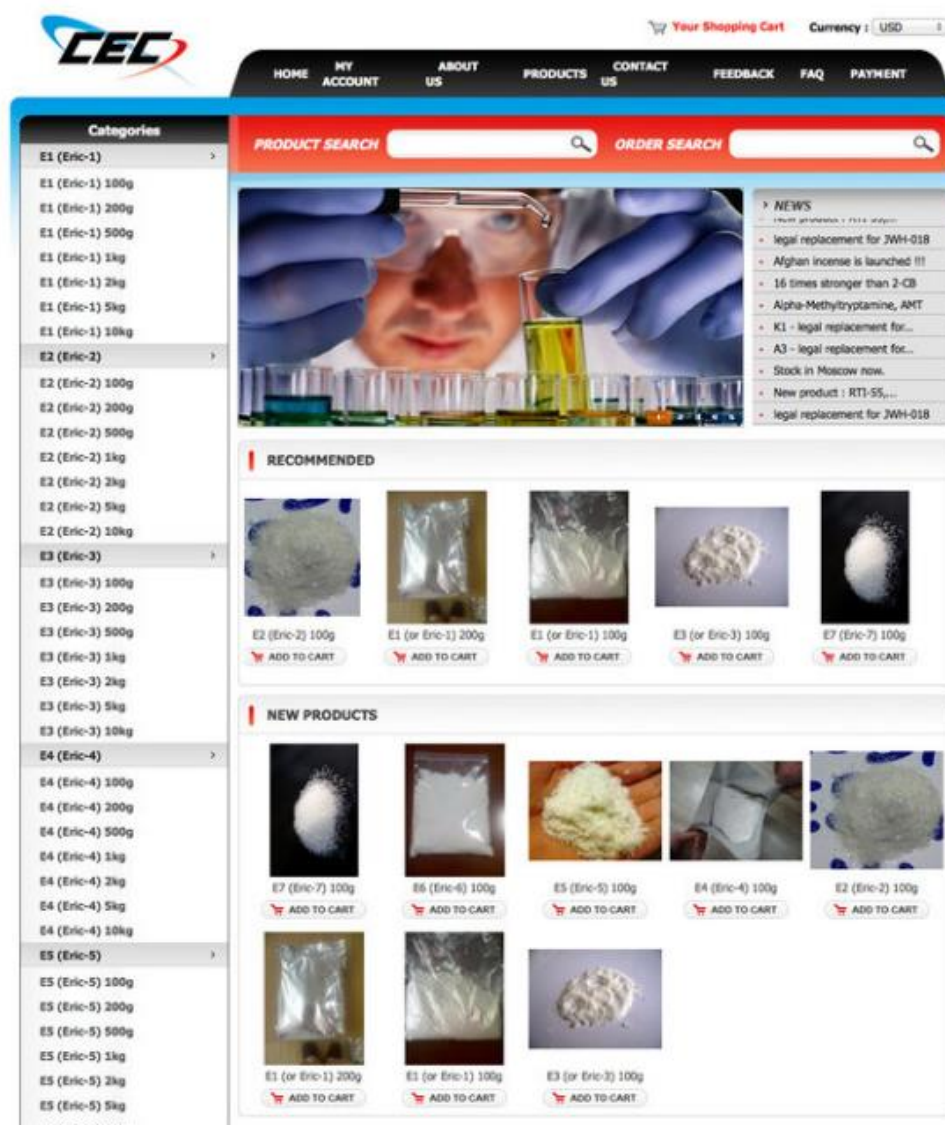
CEC

Your Shopping Cart Currency : USD

HOME MY ACCOUNT ABOUT US PRODUCTS CONTACT US FEEDBACK FAQ PAYMENT

Categories
E1 (Eric-1)
E1 (Eric-1) 100g
E1 (Eric-1) 200g
E1 (Eric-1) 500g
E1 (Eric-1) 1kg
E1 (Eric-1) 2kg
E1 (Eric-1) 5kg
E1 (Eric-1) 10kg
E2 (Eric-2)
E2 (Eric-2) 100g
E2 (Eric-2) 200g
E2 (Eric-2) 500g
E2 (Eric-2) 1kg
E2 (Eric-2) 2kg
E2 (Eric-2) 5kg
E2 (Eric-2) 10kg
E3 (Eric-3)
E3 (Eric-3) 100g
E3 (Eric-3) 200g
E3 (Eric-3) 500g
E3 (Eric-3) 1kg
E3 (Eric-3) 2kg
E3 (Eric-3) 5kg
E3 (Eric-3) 10kg
E4 (Eric-4)
E4 (Eric-4) 100g
E4 (Eric-4) 200g
E4 (Eric-4) 500g
E4 (Eric-4) 1kg
E4 (Eric-4) 2kg
E4 (Eric-4) 5kg
E4 (Eric-4) 10kg
E5 (Eric-5)
E5 (Eric-5) 100g
E5 (Eric-5) 200g
E5 (Eric-5) 500g
E5 (Eric-5) 1kg
E5 (Eric-5) 2kg
E5 (Eric-5) 5kg

PRODUCT SEARCH ORDER SEARCH

NEWS
New product : RTI-55,...
legal replacement for JWH-018
Afghan incense is launched !!!
16 times stronger than 2-CB
Alpha-Methyltryptamine, AMT
K1 - legal replacement for...
A3 - legal replacement for...
Stock in Moscow now.
New product : RTI-55,...
legal replacement for JWH-018

RECOMMENDED
E2 (Eric-2) 100g ADD TO CART
E1 (or Eric-1) 200g ADD TO CART
E1 (or Eric-1) 100g ADD TO CART
E3 (or Eric-3) 100g ADD TO CART
E7 (Eric-7) 100g ADD TO CART

NEW PRODUCTS
E7 (Eric-7) 100g ADD TO CART
E6 (Eric-6) 100g ADD TO CART
E5 (Eric-5) 100g ADD TO CART
E4 (Eric-4) 100g ADD TO CART
E2 (Eric-2) 100g ADD TO CART
E1 (or Eric-1) 200g ADD TO CART
E1 (or Eric-1) 100g ADD TO CART
E3 (or Eric-3) 100g ADD TO CART